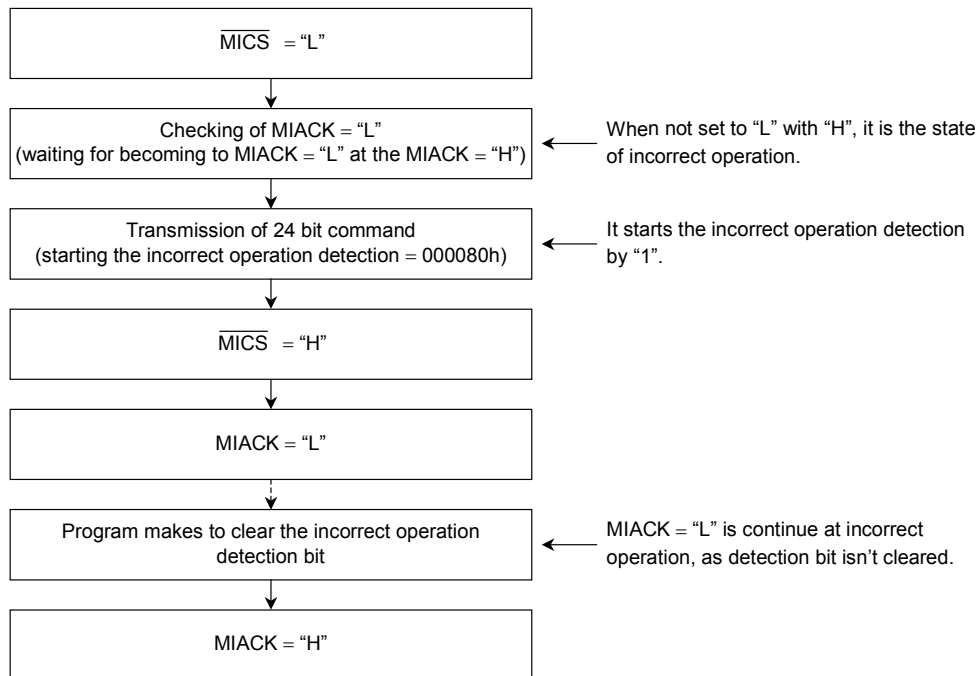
$\overline{\text{MICS}}$ = “L”

Checking of MIACK = “L”
(waiting for becoming to MIACK = “L” at the MIACK = “H”)

When not set to “L” with “H”, it is the state of incorrect operation.

Transmission of 24 bit command
(starting the incorrect operation detection = 000080h)

It starts the incorrect operation detection by “1”.

$\overline{\text{MICS}}$ = “H”

MIACK = “L”

Program makes to clear the incorrect operation detection bit

MIACK = “L” is continue at incorrect operation, as detection bit isn’t cleared.

MIACK = “H”